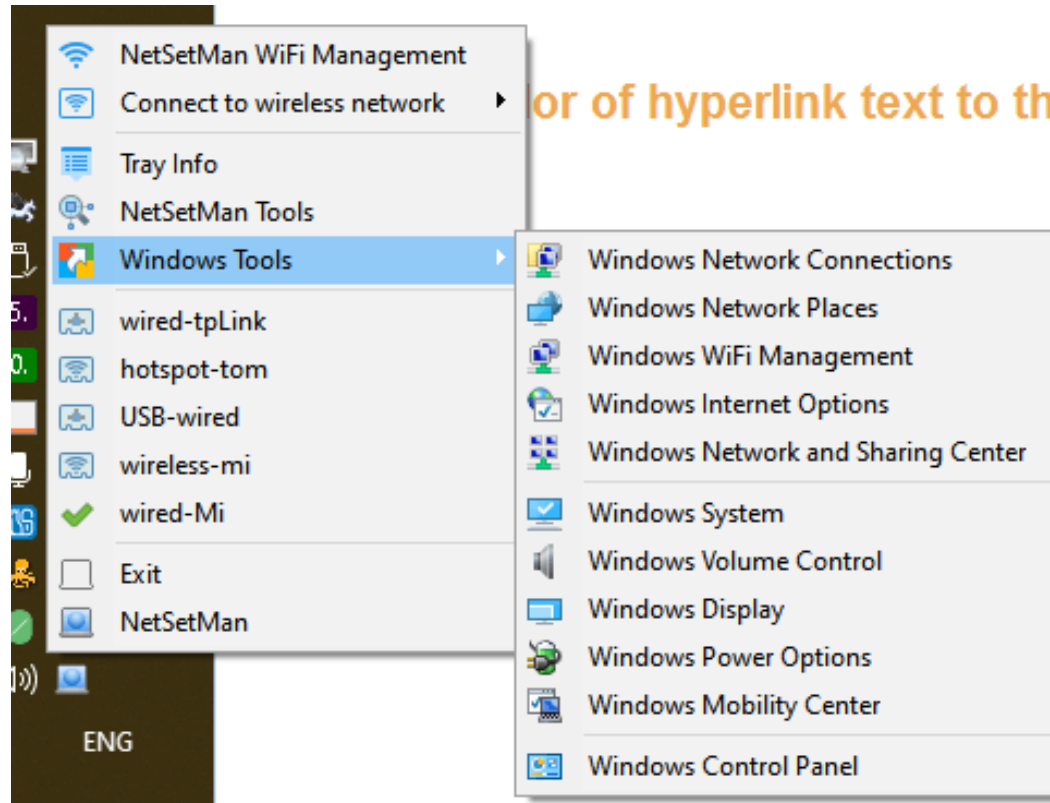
NetSetMan WiFi Management
Connect to wireless network
Tray Info
NetSetMan Tools
Windows Tools
wired-tpLink
hotspot-tom
USB-wired
wireless-mi
wired-Mi
Exit
NetSetMan

lor of hyperlink text to th

Windows Network Connections
Windows Network Places
Windows WiFi Management
Windows Internet Options
Windows Network and Sharing Center
Windows System
Windows Volume Control
Windows Display
Windows Power Options
Windows Mobility Center
Windows Control Panel

ENG